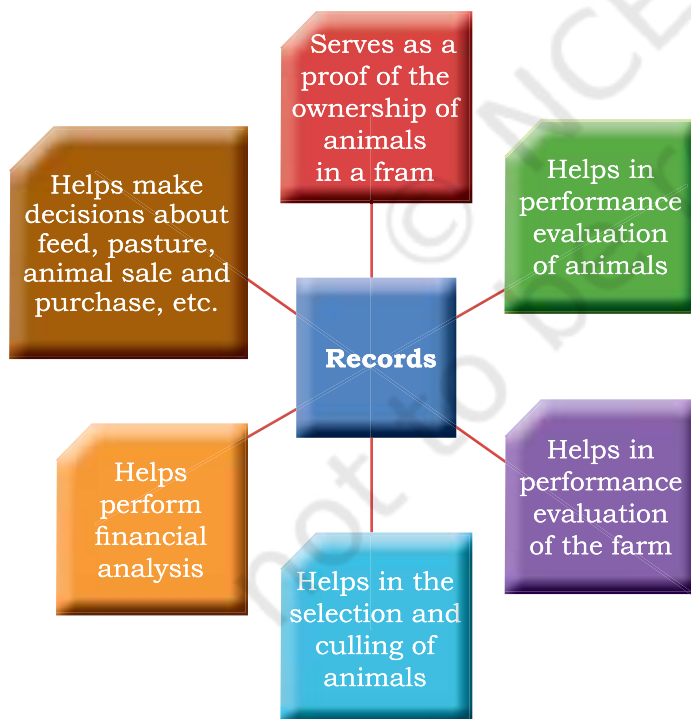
Serves as a proof of the ownership of animals in a fram

Helps make decisions about feed, pasture, animal sale and purchase, etc.

Helps in performance evaluation of animals

Records

Helps perform financial analysis

Helps in performance evaluation of the farm

Helps in the selection and culling of animals

© NCERT not to be re